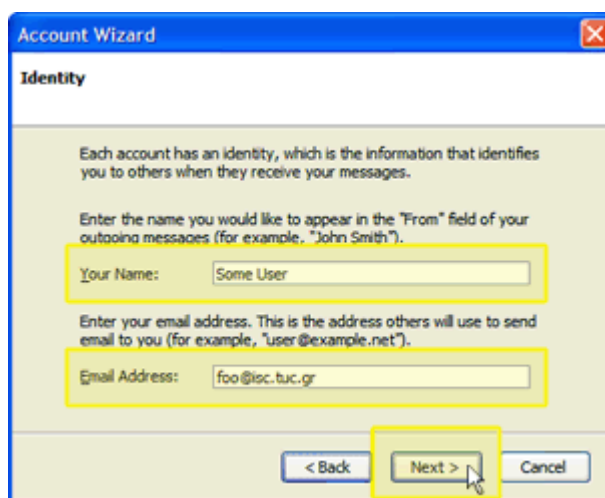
Account Wizard

Identity

Each account has an identity, which is the information that identifies you to others when they receive your messages.

Enter the name you would like to appear in the "From" field of your outgoing messages (for example, "John Smith").

Your Name: Some User

Enter your email address. This is the address others will use to send email to you (for example, "user@example.net").

Email Address: foo@isc.tuc.gr

< Back
Next >
Cancel